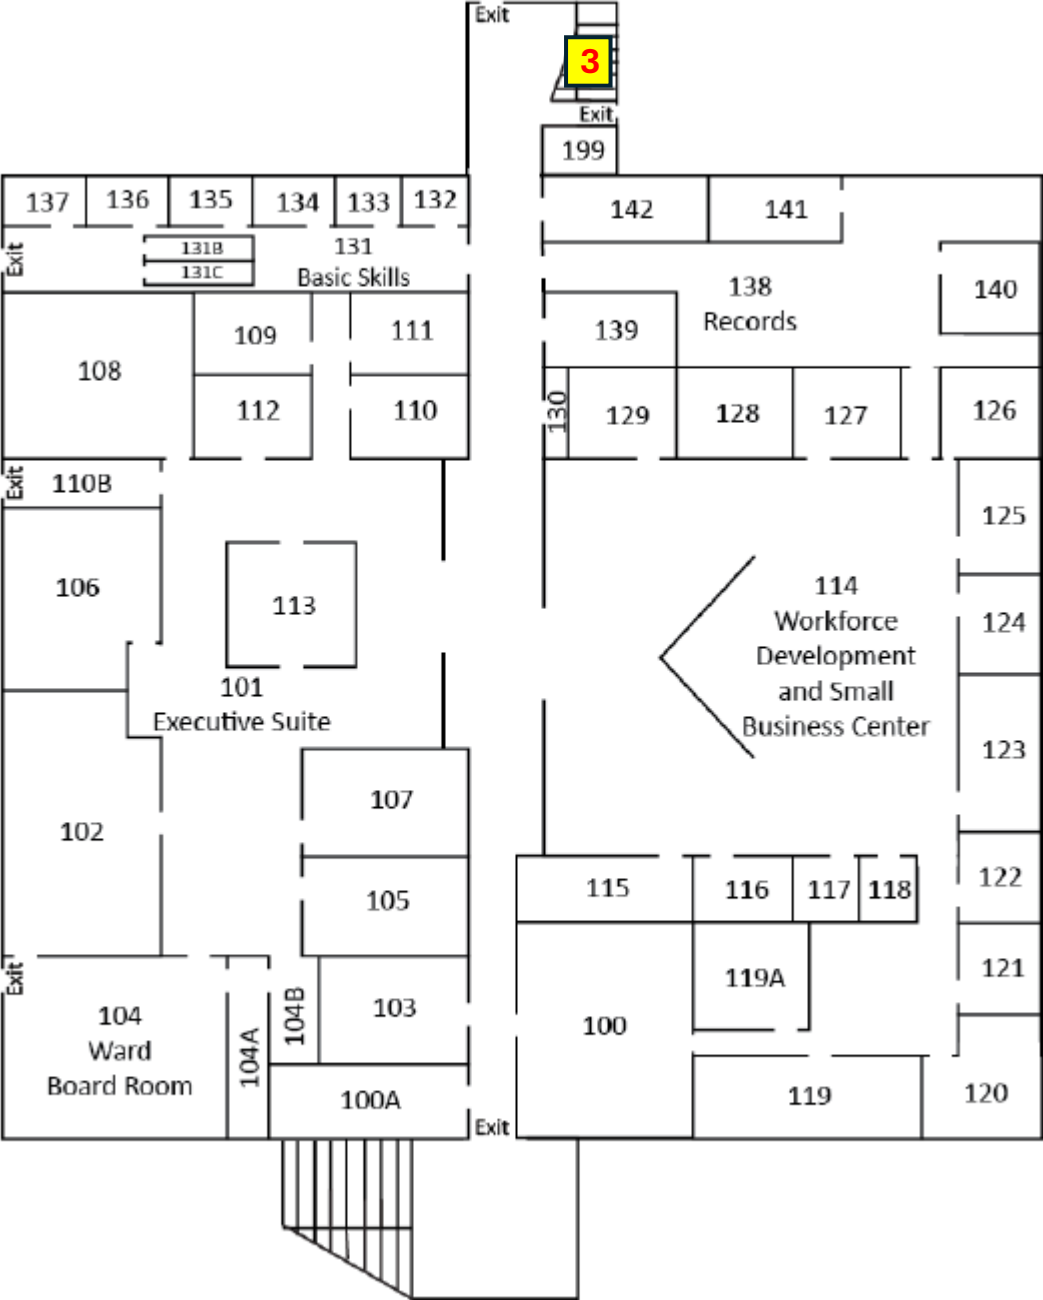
Exit
3
Exit
199
137
136
135
134
133
132
Exit
131B
131C
131
Basic Skills
142
141
140
138
Records
139
108
109
111
112
110
130
129
128
127
126
Exit
110B
125
106
113
114
Workforce
Development
and Small
Business Center
124
101
Executive Suite
123
107
102
115
116
117
118
122
105
Exit
104
Ward
Board Room
104A
104B
103
119A
121
100
100A
119
120
Exit